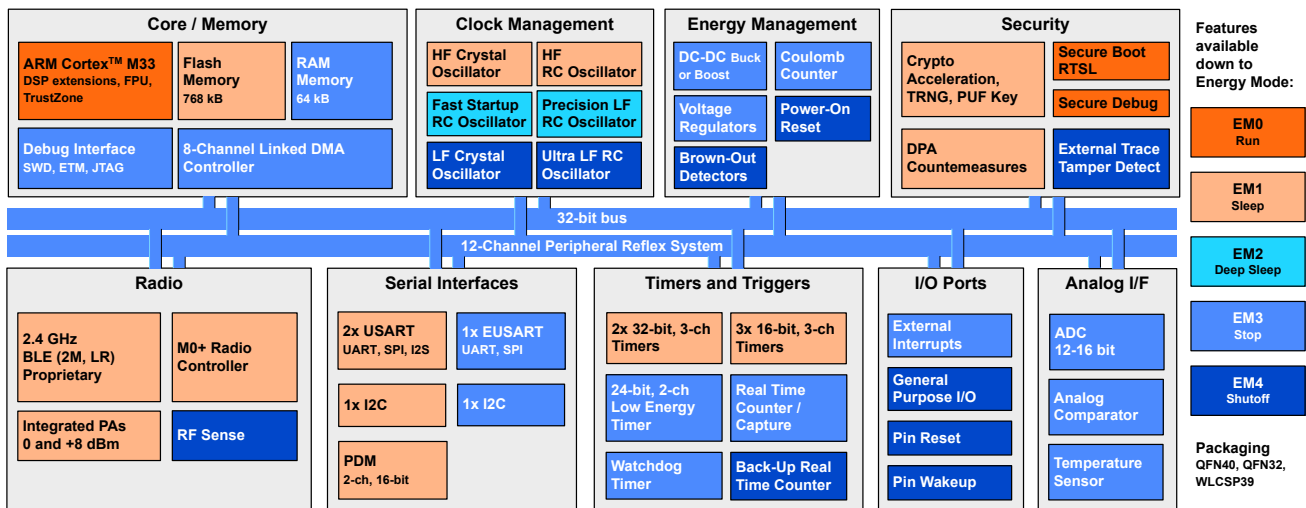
Core / Memory

ARM Cortex$^{TM}$ M33
DSP extensions, FPU, TrustZone

Flash Memory
768 kB

RAM Memory
64 kB

Debug Interface
SWD, ETM, JTAG

8-Channel Linked DMA Controller

Clock Management

HF Crystal Oscillator

HF RC Oscillator

Fast Startup RC Oscillator

Precision LF RC Oscillator

LF Crystal Oscillator

Ultra LF RC Oscillator

Energy Management

DC-DC Buck or Boost

Coulomb Counter

Voltage Regulators

Power-On Reset

Brown-Out Detectors

Security

Crypto Acceleration, TRNG, PUF Key

Secure Boot RTSL

Secure Debug

DPA Countemeasures

External Trace Tamper Detect

Features available down to Energy Mode:

EM0
Run

EM1
Sleep

EM2
Deep Sleep

EM3
Stop

EM4
Shutoff

32-bit bus

12-Channel Peripheral Reflex System

Radio

2.4 GHz BLE (2M, LR) Proprietary

M0+ Radio Controller

Integrated PAs 0 and +8 dBm

RF Sense

Serial Interfaces

2x USART
UART, SPI, I2S

1x EUSART
UART, SPI

1x I2C

1x I2C

PDM
2-ch, 16-bit

Timers and Triggers

2x 32-bit, 3-ch Timers

3x 16-bit, 3-ch Timers

24-bit, 2-ch Low Energy Timer

Real Time Counter / Capture

Watchdog Timer

Back-Up Real Time Counter

I/O Ports

External Interrupts

General Purpose I/O

Pin Reset

Pin Wakeup

Analog I/F

ADC
12-16 bit

Analog Comparator

Temperature Sensor

Packaging
QFN40, QFN32, WLCSP39